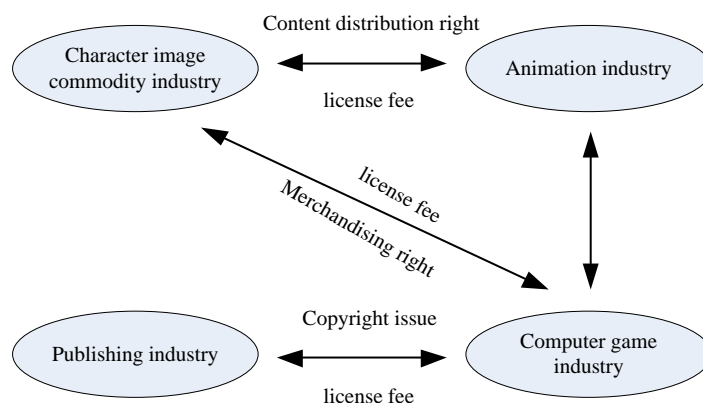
Content distribution right

Character image commodity industry

Animation industry

license fee

license fee

Merchandising right

Copyright issue

Publishing industry

Computer game industry

license fee